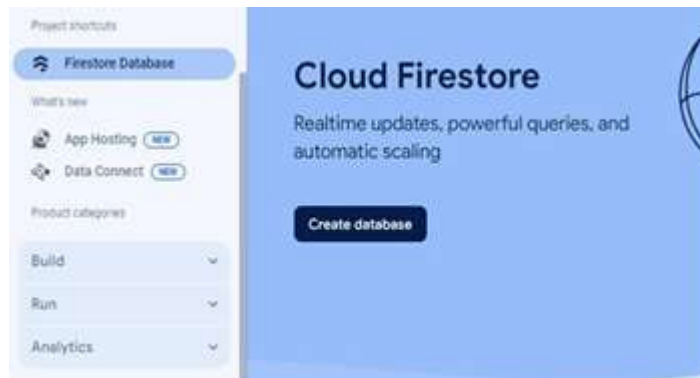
Project shortcuts

Firestore Database

What's new

App Hosting NEW

Data Connect NEW

Product categories

Build

Run

Analytics

Cloud Firestore

Realtime updates, powerful queries, and automatic scaling

Create database